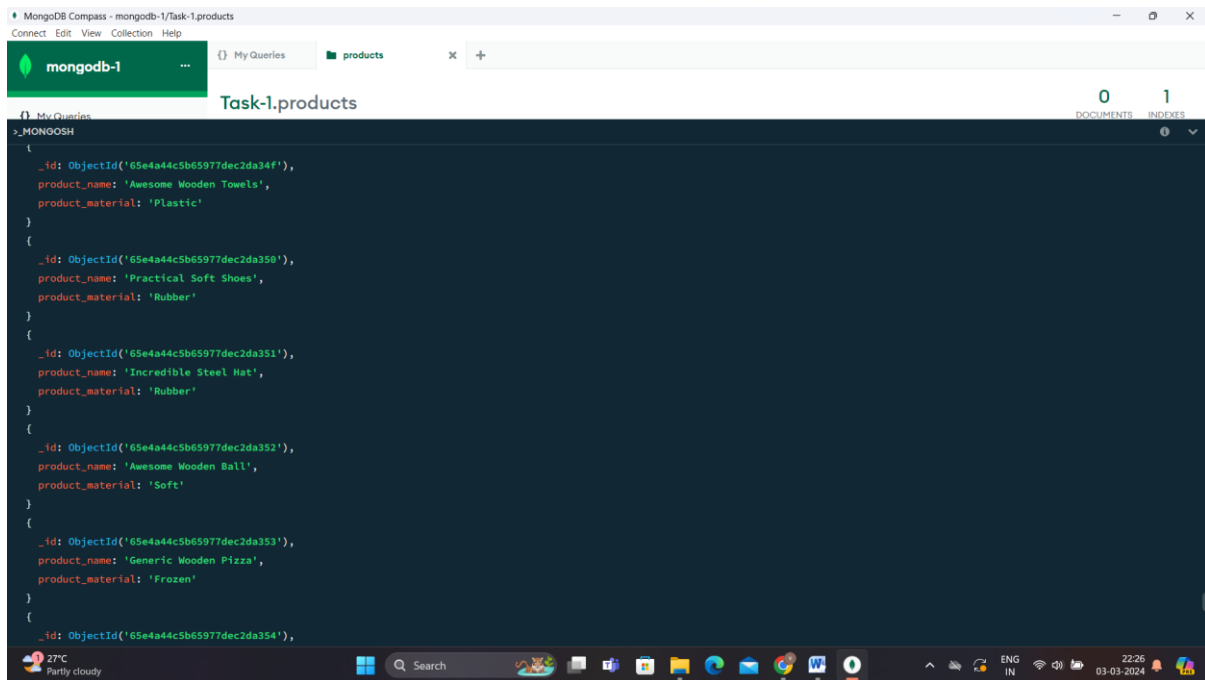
MongoDB Compass - mongodb-1/Task-1.products

Connect Edit View Collection Help

mongodb-1 ...

{} My Queries

products

Task-1.products

0 DOCUMENTS

1 INDEXES

{} My Queries

>_MONGOSH

{
_id: ObjectId('65e4a44c5b65977dec2da34f'),
product_name: 'Awesome Wooden Towels',
product_material: 'Plastic'
}
{
_id: ObjectId('65e4a44c5b65977dec2da350'),
product_name: 'Practical Soft Shoes',
product_material: 'Rubber'
}
{
_id: ObjectId('65e4a44c5b65977dec2da351'),
product_name: 'Incredible Steel Hat',
product_material: 'Rubber'
}
{
_id: ObjectId('65e4a44c5b65977dec2da352'),
product_name: 'Awesome Wooden Ball',
product_material: 'Soft'
}
{
_id: ObjectId('65e4a44c5b65977dec2da353'),
product_name: 'Generic Wooden Pizza',
product_material: 'Frozen'
}
{
_id: ObjectId('65e4a44c5b65977dec2da354'),

27°C
Partly cloudy

Search

ENG IN

22:26
03-03-2024